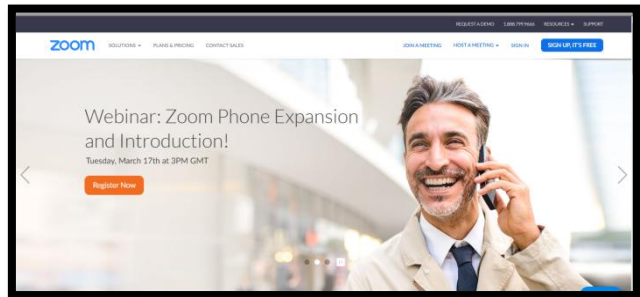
REQUEST A DEMO 1.888.799.9666 RESOURCES ▾ SUPPORT

zoom SOLUTIONS ▾ PLANS & PRICING CONTACT SALES JOIN A MEETING HOST A MEETING ▾ SIGN IN SIGN UP, IT'S FREE

Webinar: Zoom Phone Expansion and Introduction!

Tuesday, March 17th at 3PM GMT

Register Now